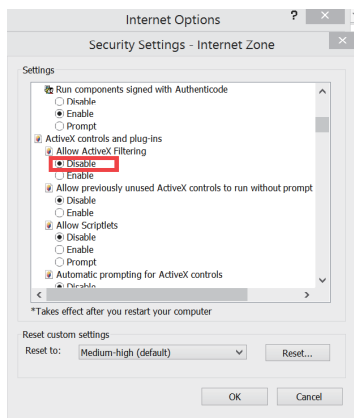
Internet Options

Security Settings - Internet Zone

Settings

Run components signed with Authenticode
Disable
Enable
Prompt
ActiveX controls and plug-ins
Allow ActiveX Filtering
Disable
Enable
Allow previously unused ActiveX controls to run without prompt
Disable
Enable
Allow Scriptlets
Disable
Enable
Prompt
Automatic prompting for ActiveX controls
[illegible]

*Takes effect after you restart your computer

Reset custom settings
Reset to: Medium-high (default)
Reset...

OK
Cancel